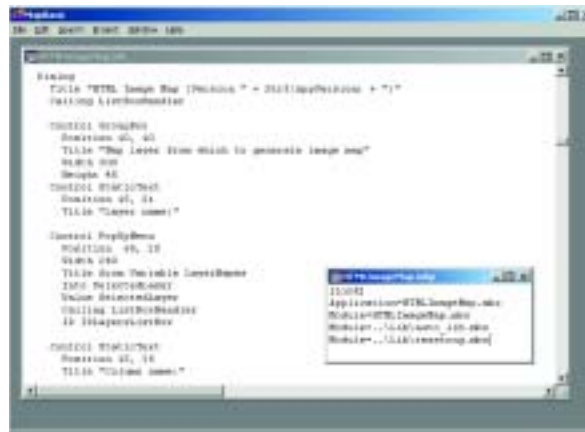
MapBasic
File Edit Search Build Window Help

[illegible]

Dialog
 Title "HTML Image Map (Version " + Str$(AppVersion) + ")"
 Calling ListBoxHandler

 Control GroupBox
  Position 10, 10
  Title "Map layer from which to generate image map"
  Width 300
  Height 45
 Control StaticText
  Position 20, 24
  Title "Layer name:"

 Control PopUpMenu
  Position 65, 18
  Width 240
  Title from Variable LayerNames
  Into SelectedLayer
  Value SelectedLayer
  Calling ListBoxHandler
  ID IDLayersListBox

 Control StaticText
  Position 20, 38
  Title "Column name:"

HTMLImageMap.mbp
[LINK]
Application=HTMLImageMap.mbx
Module=HTMLImageMap.mbo
Module=..\Lib\auto_lib.mbo
Module=..\Lib\ressrcup.mbo